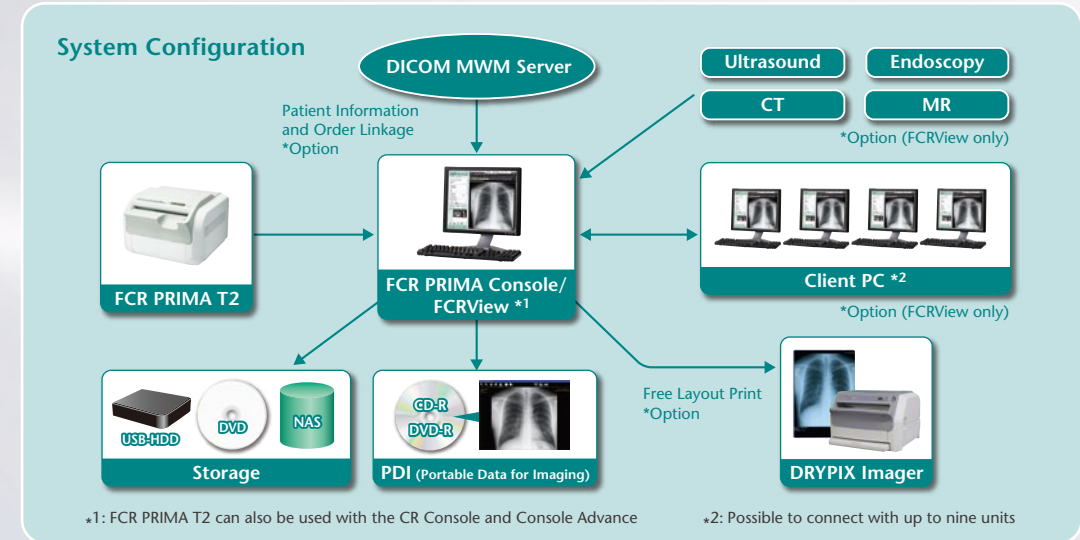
System Configuration

DICOM MWM Server

Patient Information and Order Linkage
*Option

Ultrasound
Endoscopy
CT
MR
*Option (FCRView only)

FCR PRIMA T2

FCR PRIMA Console/ FCRView *1

Client PC *2
*Option (FCRView only)

USB-HDD
DVD
NAS
Storage

CD-R
DVD-R
PDI (Portable Data for Imaging)

Free Layout Print
*Option

DRYPIX Imager

*1: FCR PRIMA T2 can also be used with the CR Console and Console Advance

*2: Possible to connect with up to nine units